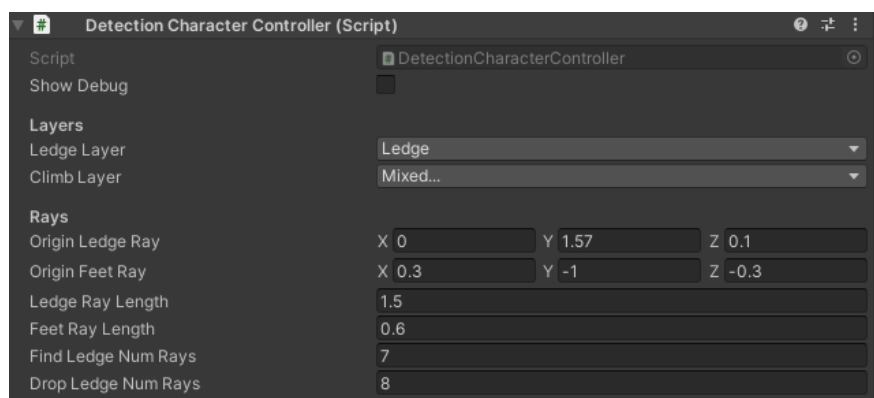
Detection Character Controller (Script)

Script DetectionCharacterController
Show Debug

Layers
Ledge Layer Ledge
Climb Layer Mixed...

Rays
Origin Ledge Ray X 0 Y 1.57 Z 0.1
Origin Feet Ray X 0.3 Y -1 Z -0.3
Ledge Ray Length 1.5
Feet Ray Length 0.6
Find Ledge Num Rays 7
Drop Ledge Num Rays 8